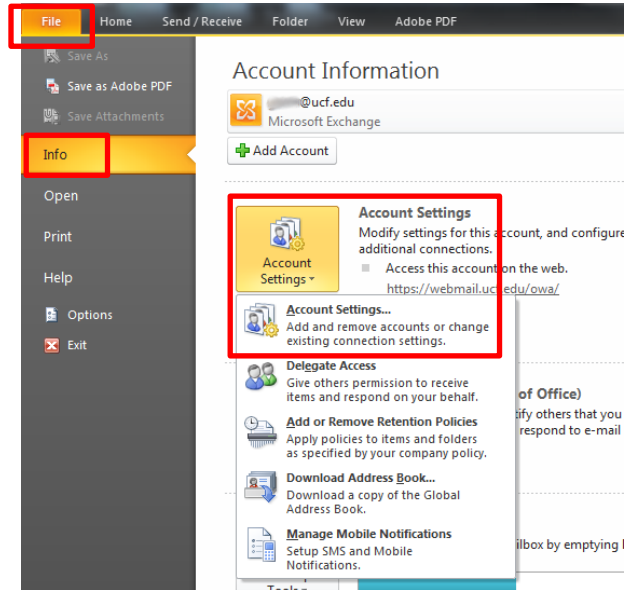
File Home Send / Receive Folder View Adobe PDF

Save As
Save as Adobe PDF
Save Attachments
Info
Open
Print
Help
Options
Exit

Account Information

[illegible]@ucf.edu
Microsoft Exchange

Add Account

Account Settings

Account Settings
Modify settings for this account, and configure additional connections.
Access this account on the web.
https://webmail.ucf.edu/owa/

Account Settings...
Add and remove accounts or change existing connection settings.

Delegate Access
Give others permission to receive items and respond on your behalf.

Add or Remove Retention Policies
Apply policies to items and folders as specified by your company policy.

Download Address Book...
Download a copy of the Global Address Book.

Manage Mobile Notifications
Setup SMS and Mobile Notifications.

of Office)
tify others that you
respond to e-mail

ilbox by emptying